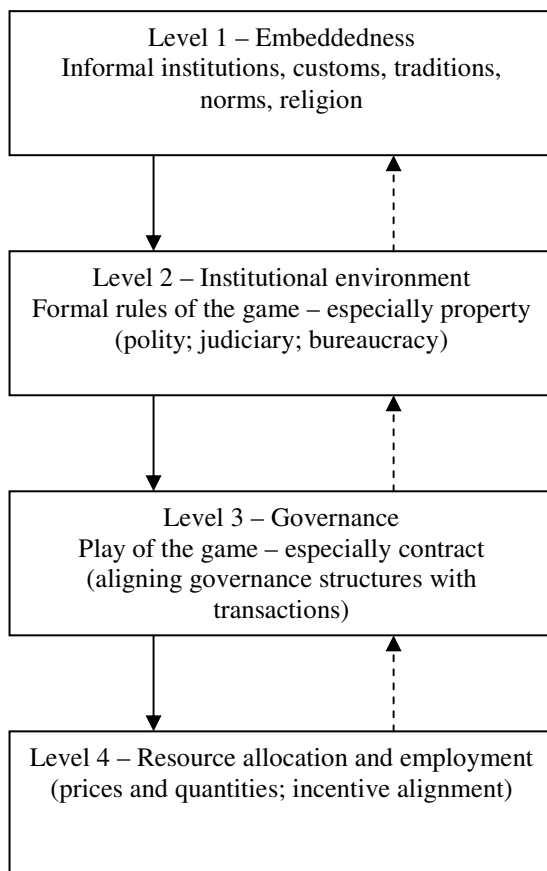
Level 1 – Embeddedness
Informal institutions, customs, traditions, norms, religion

Level 2 – Institutional environment
Formal rules of the game – especially property (polity; judiciary; bureaucracy)

Level 3 – Governance
Play of the game – especially contract (aligning governance structures with transactions)

Level 4 – Resource allocation and employment (prices and quantities; incentive alignment)